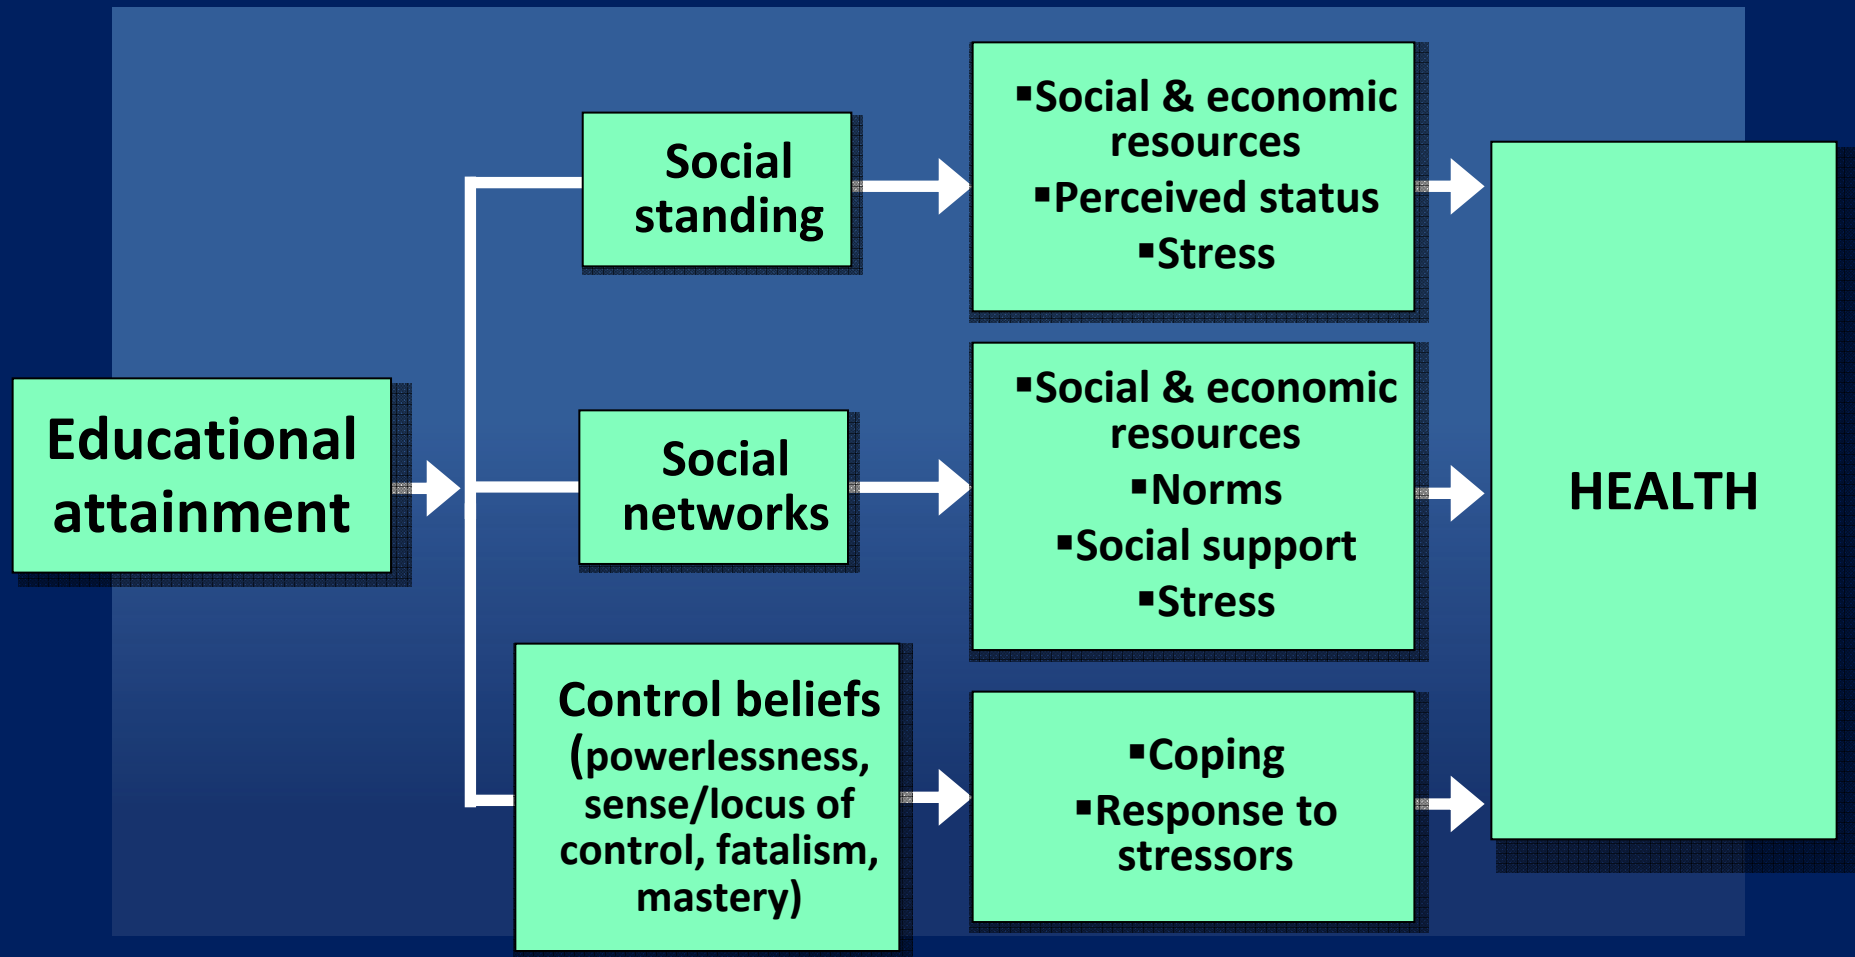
Educational attainment

Social standing

▪Social & economic resources
▪Perceived status
▪Stress

Social networks

▪Social & economic resources
▪Norms
▪Social support
▪Stress

Control beliefs (powerlessness, sense/locus of control, fatalism, mastery)

▪Coping
▪Response to stressors

HEALTH